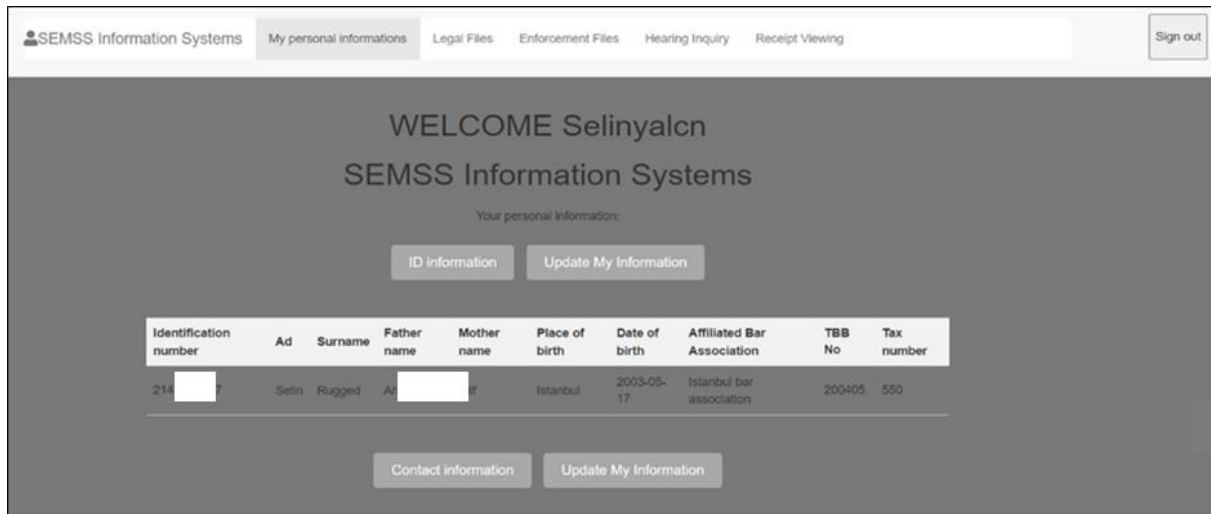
SEMSS Information Systems | My personal informations | Legal Files | Enforcement Files | Hearing Inquiry | Receipt Viewing | Sign out

WELCOME Selinyalcn

SEMSS Information Systems

Your personal information:

ID information | Update My Information

| Identification number | Ad | Surname | Father name | Mother name | Place of birth | Date of birth | Affiliated Bar Association | TBB No | Tax number |
|---|---|---|---|---|---|---|---|---|---|
| 214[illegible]7 | Selin | Rugged | Ah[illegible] | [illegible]f | Istanbul | 2003-05-17 | Istanbul bar association | 200405 | 550 |

Contact information | Update My Information